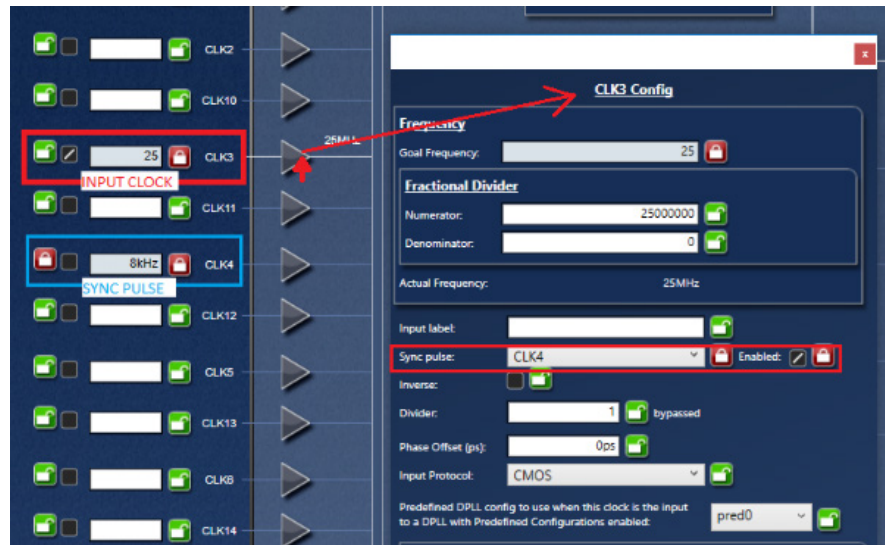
CLK2

CLK10

25

CLK3

INPUT CLOCK

25MHz

CLK11

8kHz

CLK4

SYNC PULSE

CLK12

CLK5

CLK13

CLK6

CLK14

x

CLK3 Config

Frequency

Goal Frequency: 25

Fractional Divider

Numerator: 25000000

Denominator: 0

Actual Frequency: 25MHz

Input label:

Sync pulse: CLK4 Enabled:

Inverse:

Divider: 1 bypassed

Phase Offset (ps): 0ps

Input Protocol: CMOS

Predefined DPLL config to use when this clock is the input to a DPLL with Predefined Configurations enabled: pred0